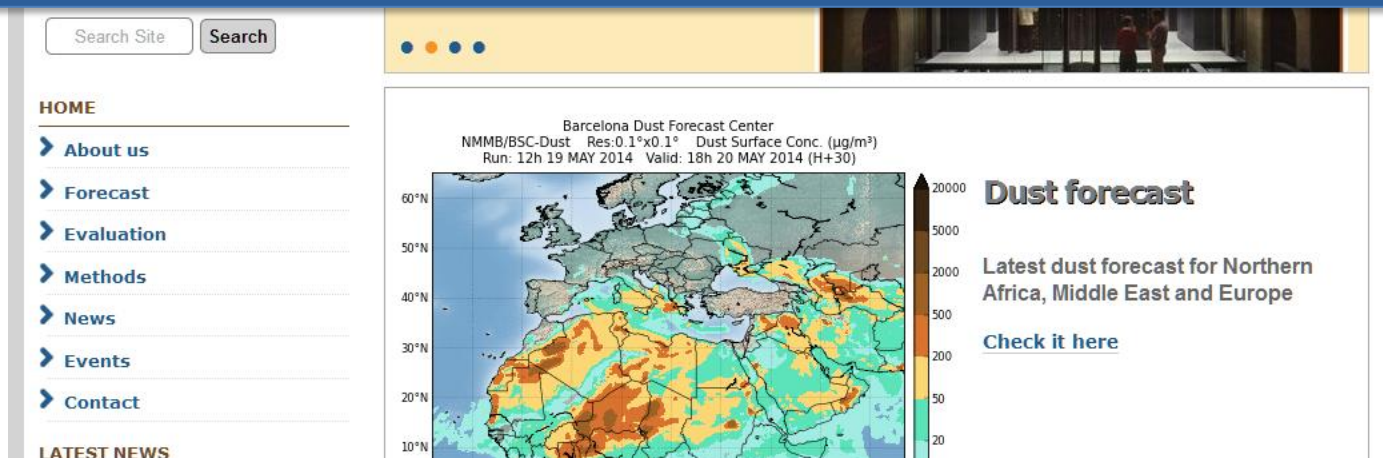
Search Site
Search

HOME
About us
Forecast
Evaluation
Methods
News
Events
Contact

LATEST NEWS

Barcelona Dust Forecast Center
NMMB/BSC-Dust Res:0.1°x0.1° Dust Surface Conc. (µg/m³)
Run: 12h 19 MAY 2014 Valid: 18h 20 MAY 2014 (H+30)

60°N
50°N
40°N
30°N
20°N
10°N

20000
5000
2000
500
200
50
20

Dust forecast

Latest dust forecast for Northern Africa, Middle East and Europe

Check it here